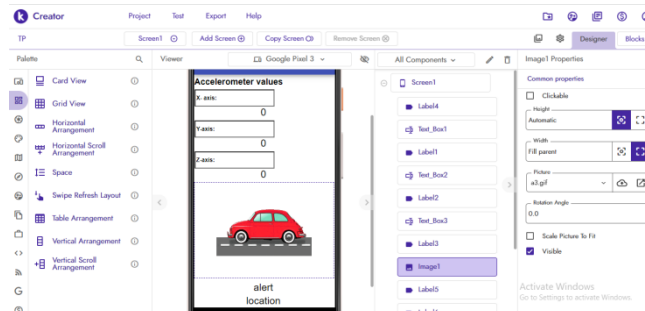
Creator Project Test Export Help

TP

Screen1 Add Screen Copy Screen Remove Screen

Designer Blocks

Palette

Card View

Grid View

Horizontal Arrangement

Horizontal Scroll Arrangement

Space

Swipe Refresh Layout

Table Arrangement

Vertical Arrangement

Vertical Scroll Arrangement

Viewer

Google Pixel 3

Accelerometer values

X- axis:

0

Y-axis:

0

Z-axis:

0

alert

location

All Components

Screen1

Label4

Text_Box1

Label1

Text_Box2

Label2

Text_Box3

Label3

Image1

Label5

Image1 Properties

Common properties

Clickable

Height

Automatic

Width

Fill parent

Picture

a3.gif

Rotation Angle

0.0

Scale Picture To Fit

Visible

Activate Windows

Go to Settings to activate Windows.